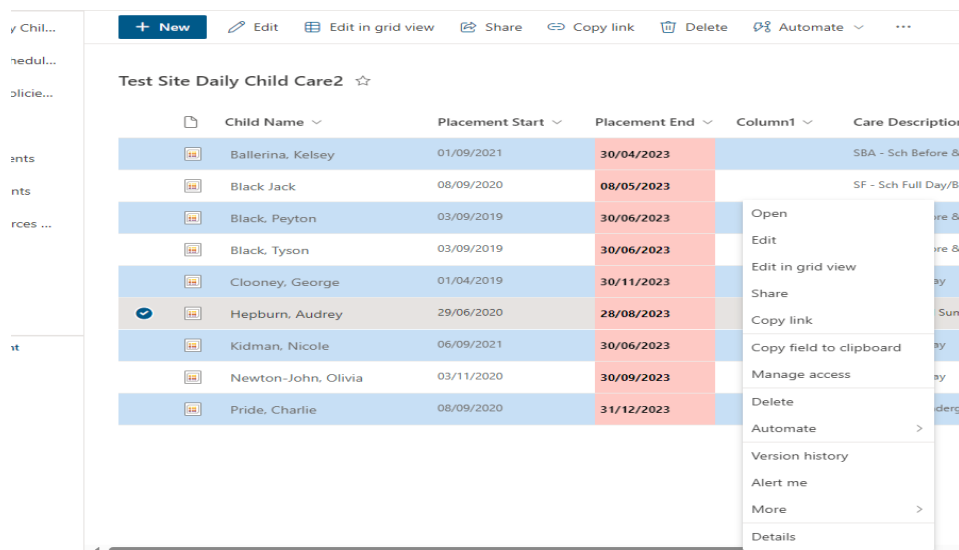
y Chil...
nedul...
olicie...
ents
nts
rces ...
nt

+ New   Edit   Edit in grid view   Share   Copy link   Delete   Automate   ···

Test Site Daily Child Care2 ☆

| | Child Name | Placement Start | Placement End | Column1 | Care Description |
|---|---|---|---|---|---|
| | Ballerina, Kelsey | 01/09/2021 | 30/04/2023 | | SBA - Sch Before & |
| | Black Jack | 08/09/2020 | 08/05/2023 | | SF - Sch Full Day/B |
| | Black, Peyton | 03/09/2019 | 30/06/2023 | | ore & |
| | Black, Tyson | 03/09/2019 | 30/06/2023 | | ore & |
| | Clooney, George | 01/04/2019 | 30/11/2023 | | ay |
| | Hepburn, Audrey | 29/06/2020 | 28/08/2023 | | Sun |
| | Kidman, Nicole | 06/09/2021 | 30/06/2023 | | ay |
| | Newton-John, Olivia | 03/11/2020 | 30/09/2023 | | ay |
| | Pride, Charlie | 08/09/2020 | 31/12/2023 | | derg |

Open
Edit
Edit in grid view
Share
Copy link
Copy field to clipboard
Manage access
Delete
Automate
Version history
Alert me
More
Details